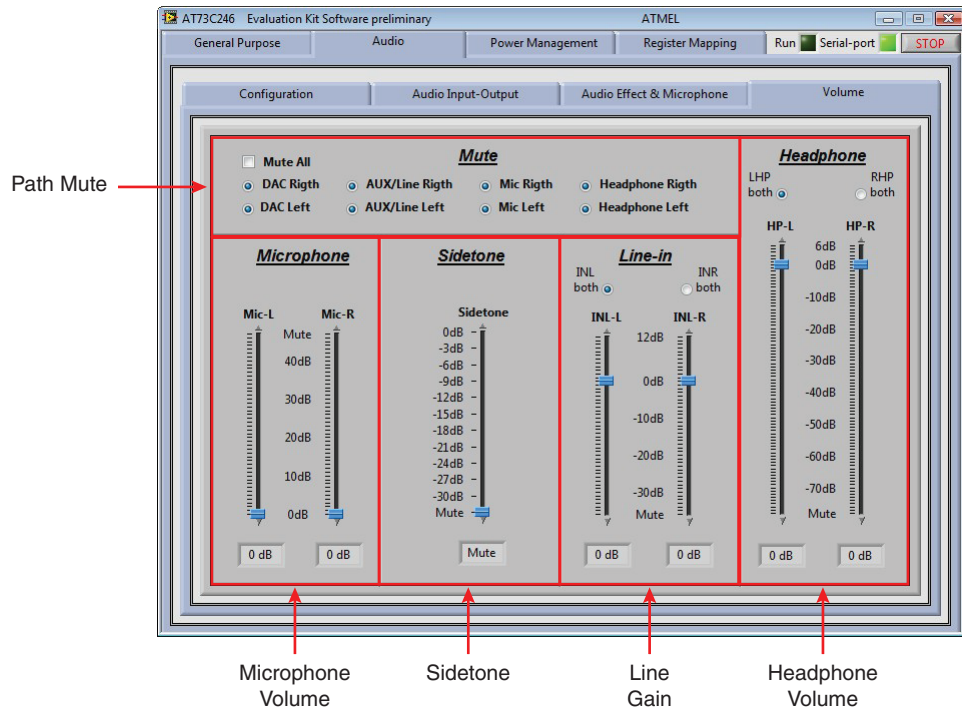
AT73C246 Evaluation Kit Software preliminary

ATMEL

General Purpose | Audio | Power Management | Register Mapping | Run | Serial-port | STOP

Configuration | Audio Input-Output | Audio Effect & Microphone | Volume

Path Mute

Mute

Mute All

DAC Rigth
AUX/Line Rigth
Mic Rigth
Headphone Rigth
DAC Left
AUX/Line Left
Mic Left
Headphone Left

Headphone

LHP both
RHP both

HP-L
HP-R
6dB
0dB
-10dB
-20dB
-30dB
-40dB
-50dB
-60dB
-70dB
Mute

0 dB
0 dB

Microphone

Mic-L
Mic-R
Mute
40dB
30dB
20dB
10dB
0dB

0 dB
0 dB

Sidetone

Sidetone
0dB
-3dB
-6dB
-9dB
-12dB
-15dB
-18dB
-21dB
-24dB
-27dB
-30dB
Mute

Mute

Line-in

INL both
INR both

INL-L
INL-R
12dB
0dB
-10dB
-20dB
-30dB
Mute

0 dB
0 dB

Microphone Volume

Sidetone

Line Gain

Headphone Volume